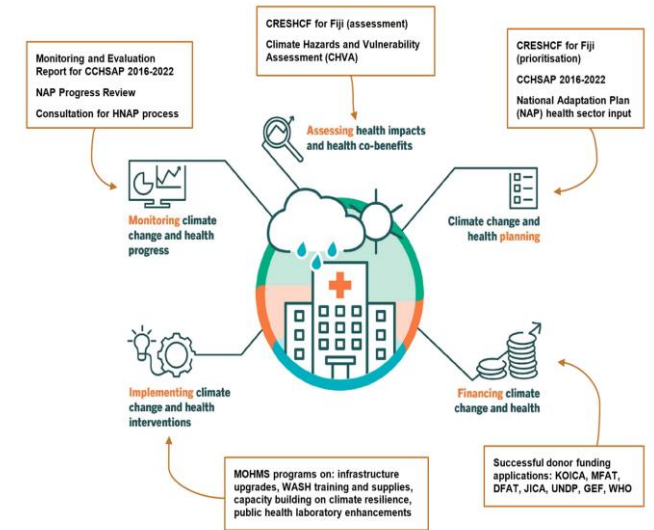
CRESHCF for Fiji (assessment)

Climate Hazards and Vulnerability Assessment (CHVA)

Monitoring and Evaluation Report for CCHSAP 2016-2022

NAP Progress Review

Consultation for HNAP process

CRESHCF for Fiji (prioritisation)

CCHSAP 2016-2022

National Adaptation Plan (NAP) health sector input

Assessing health impacts and health co-benefits

Monitoring climate change and health progress

Climate change and health planning

Implementing climate change and health interventions

Financing climate change and health

MOHMS programs on: infrastructure upgrades, WASH training and supplies, capacity building on climate resilience, public health laboratory enhancements

Successful donor funding applications: KOICA, MFAT, DFAT, JICA, UNDP, GEF, WHO